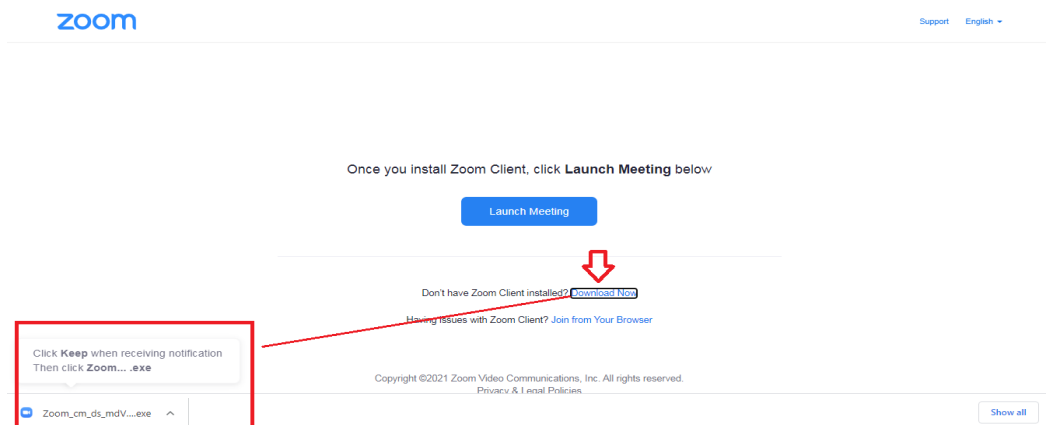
zoom

Support English

Once you install Zoom Client, click **Launch Meeting** below

Launch Meeting

Don't have Zoom Client installed? Download Now

Having issues with Zoom Client? Join from Your Browser

Click **Keep** when receiving notification
Then click **Zoom... .exe**

Copyright ©2021 Zoom Video Communications, Inc. All rights reserved.
Privacy & Legal Policies

Zoom_cm_ds_mdV....exe

Show all